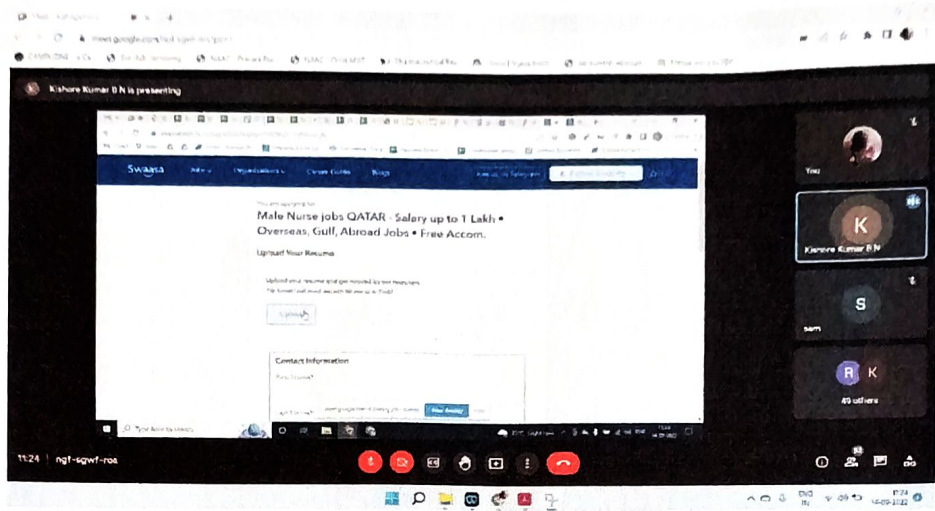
meet.google.com/ngf-sgwf-roa

Kishore Kumar B N is presenting

Swaasa

You are applying for

Male Nurse jobs QATAR - Salary up to 1 Lakh • Overseas, Gulf, Abroad Jobs • Free Accom.

Upload Your Resume

Upload

Contact Information

First Name*

Type here to search

You

K

Kishore Kumar B N

S

sam

R K

49 others

11:24 | ngf-sgwf-roa